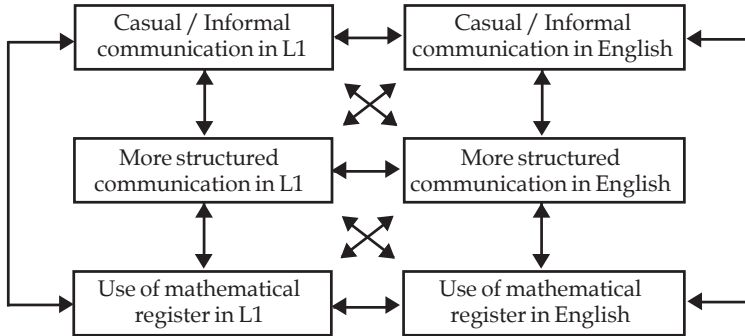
Casual / Informal communication in L1

Casual / Informal communication in English

More structured communication in L1

More structured communication in English

Use of mathematical register in L1

Use of mathematical register in English